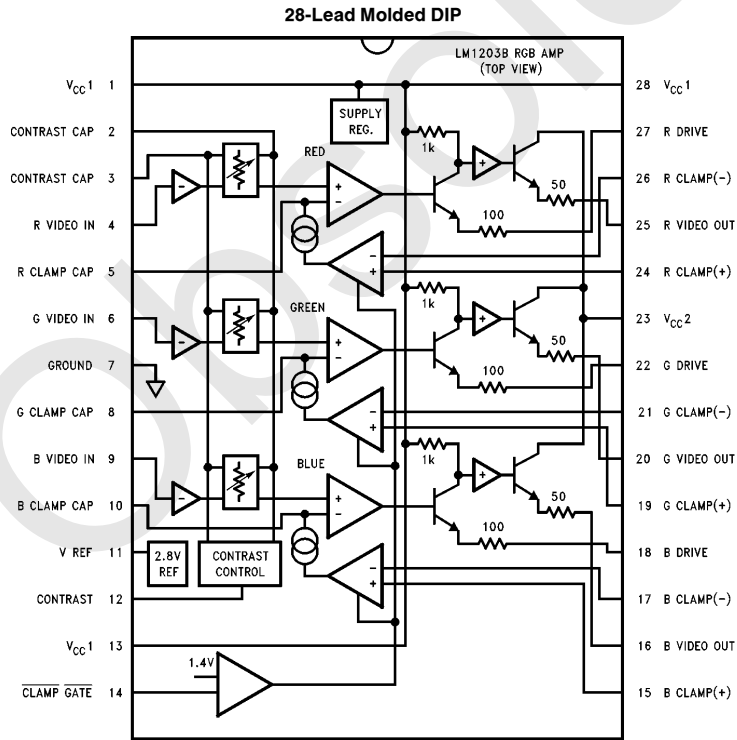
28-Lead Molded DIP

LM1203B RGB AMP
(TOP VIEW)

$V_{CC}1$ 1
CONTRAST CAP 2
CONTRAST CAP 3
R VIDEO IN 4
R CLAMP CAP 5
G VIDEO IN 6
GROUND 7
G CLAMP CAP 8
B VIDEO IN 9
B CLAMP CAP 10
V REF 11
CONTRAST 12
$V_{CC}1$ 13
$\overline{CLAMP}$ $\overline{GATE}$ 14

28 $V_{CC}1$
27 R DRIVE
26 R CLAMP(-)
25 R VIDEO OUT
24 R CLAMP(+)
23 $V_{CC}2$
22 G DRIVE
21 G CLAMP(-)
20 G VIDEO OUT
19 G CLAMP(+)
18 B DRIVE
17 B CLAMP(-)
16 B VIDEO OUT
15 B CLAMP(+)

SUPPLY REG.
RED
GREEN
BLUE
1k
1k
1k
50
50
50
100
100
100
+
-
2.8V REF
CONTRAST CONTROL
1.4V